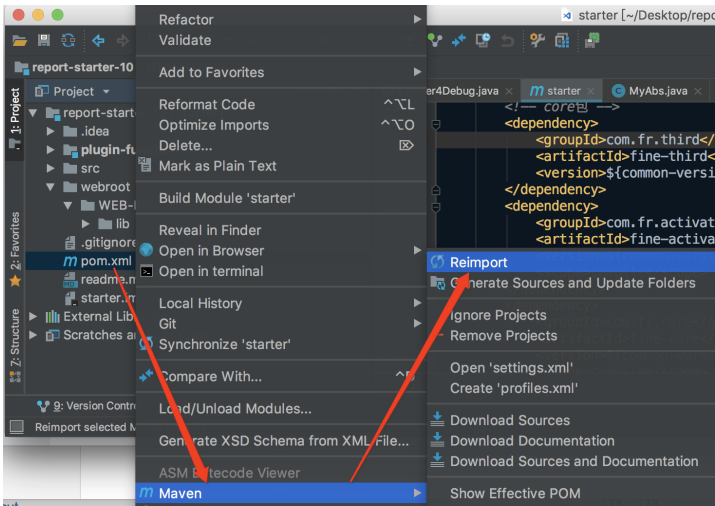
starter [~/Desktop/repo

report-starter-10

Project

1: Project

report-start

.idea

plugin-fu

src

webroot

WEB-I

lib

.gitignore

pom.xml

readme.m

starter.m

External Libr

Scratches an

2: Favorites

2: Structure

9: Version Contro

Reimport selected M

Refactor

Validate

Add to Favorites

Reformat Code ^⌥L

Optimize Imports ^⌥O

Delete... ⌦

Mark as Plain Text

Build Module 'starter'

Reveal in Finder

Open in Browser

Open in terminal

Local History

Git

Synchronize 'starter'

Compare With... ^D

Load/Unload Modules...

Generate XSD Schema from XML File...

ASM Bytecode Viewer

Maven

er4Debug.java

starter

MyAbs.java

<!-- core민 -->

<dependency>

<groupId>com.fr.third</

<artifactId>fine-third<

<version>${common-versi

</dependency>

<dependency>

<groupId>com.fr.activat

<artifactId>fine-activa

Reimport

Generate Sources and Update Folders

Ignore Projects

Remove Projects

Open 'settings.xml'

Create 'profiles.xml'

Download Sources

Download Documentation

Download Sources and Documentation

Show Effective POM